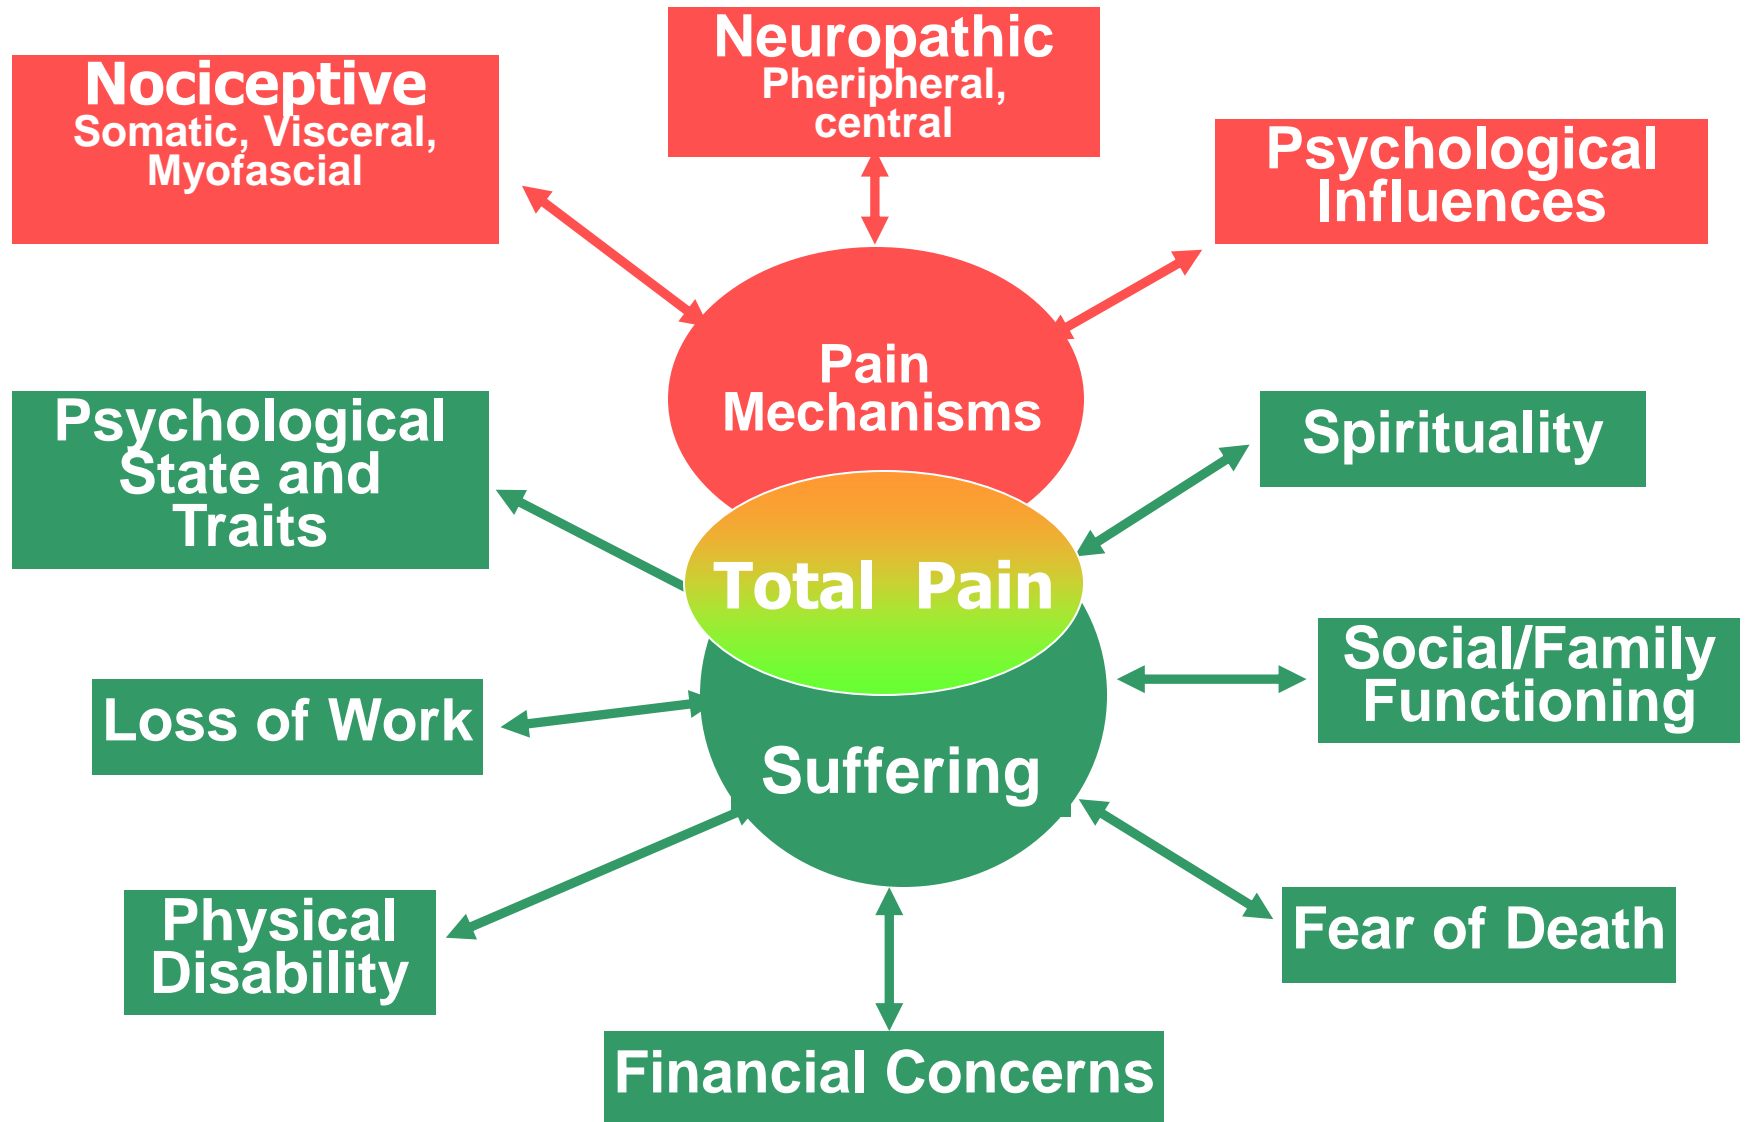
Nociceptive
Somatic, Visceral, Myofascial

Neuropathic
Pheripheral, central

Psychological Influences

Pain Mechanisms

Psychological State and Traits

Spirituality

Total Pain

Social/Family Functioning

Loss of Work

Suffering

Physical Disability

Fear of Death

Financial Concerns